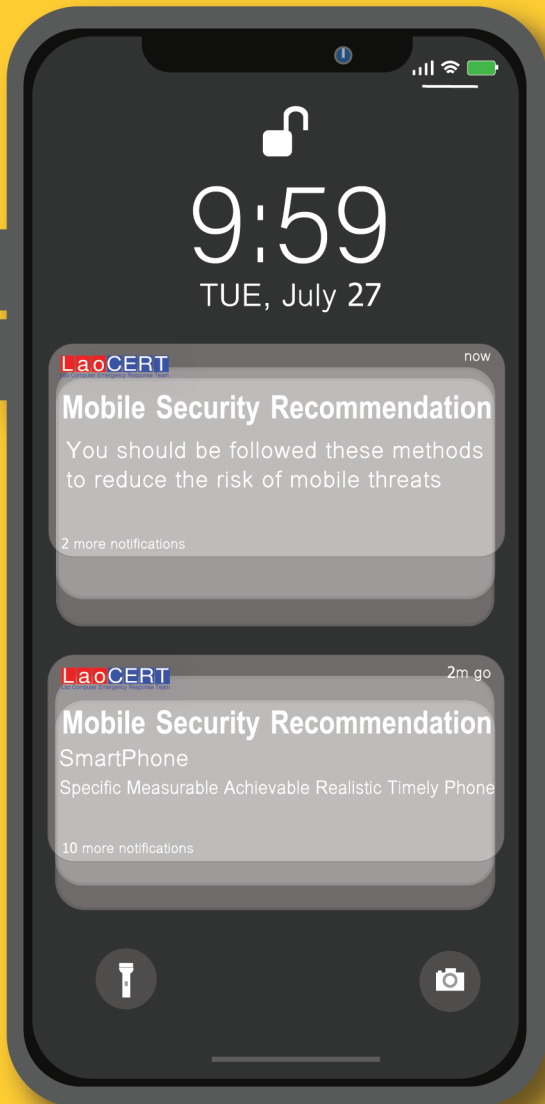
9:59
TUE, July 27

LaoCERT
Lao Computer Emergency Response Team
now
Mobile Security Recommendation
You should be followed these methods to reduce the risk of mobile threats
2 more notifications

LaoCERT
Lao Computer Emergency Response Team
2m go
Mobile Security Recommendation
SmartPhone
Specific Measurable Achievable Realistic Timely Phone
10 more notifications